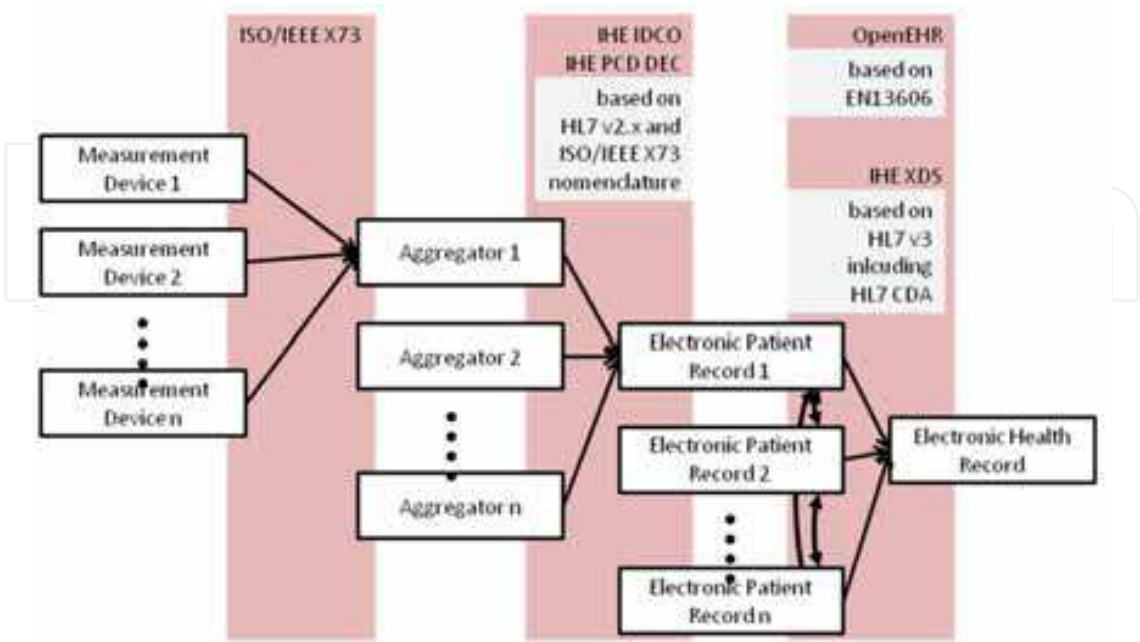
ISO/IEEE X73

IHE IDCO
IHE PCD DEC

based on HL7 v2.x and ISO/IEEE X73 nomenclature

OpenEHR

based on EN13606

IHE XDS

based on HL7 v3 inlcuding HL7 CDA

Measurement Device 1

Measurement Device 2

Measurement Device n

Aggregator 1

Aggregator 2

Aggregator n

Electronic Patient Record 1

Electronic Patient Record 2

Electronic Patient Record n

Electronic Health Record